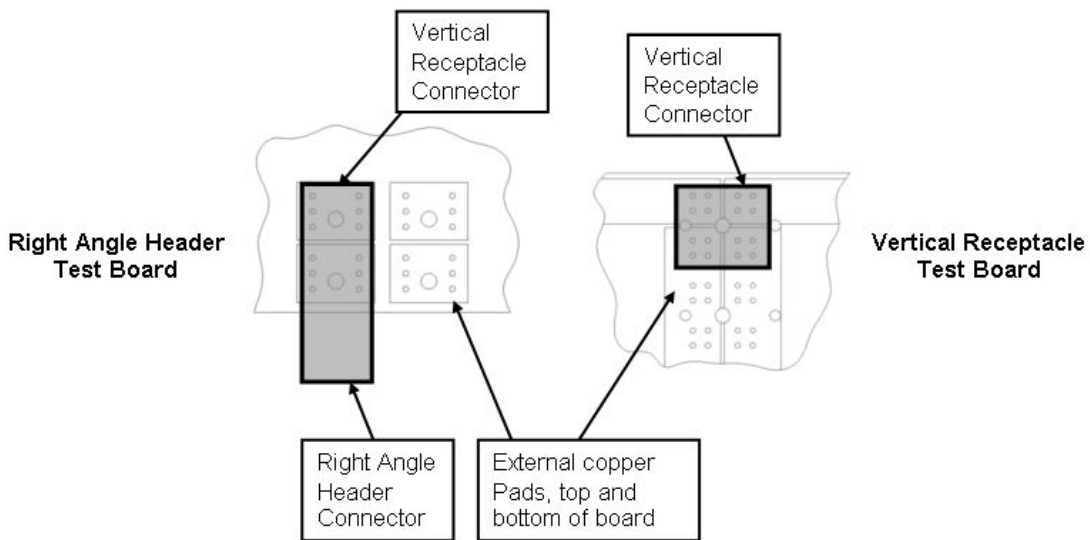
Vertical Receptacle Connector

Vertical Receptacle Connector

Right Angle Header Test Board

Vertical Receptacle Test Board

Right Angle Header Connector

External copper Pads, top and bottom of board